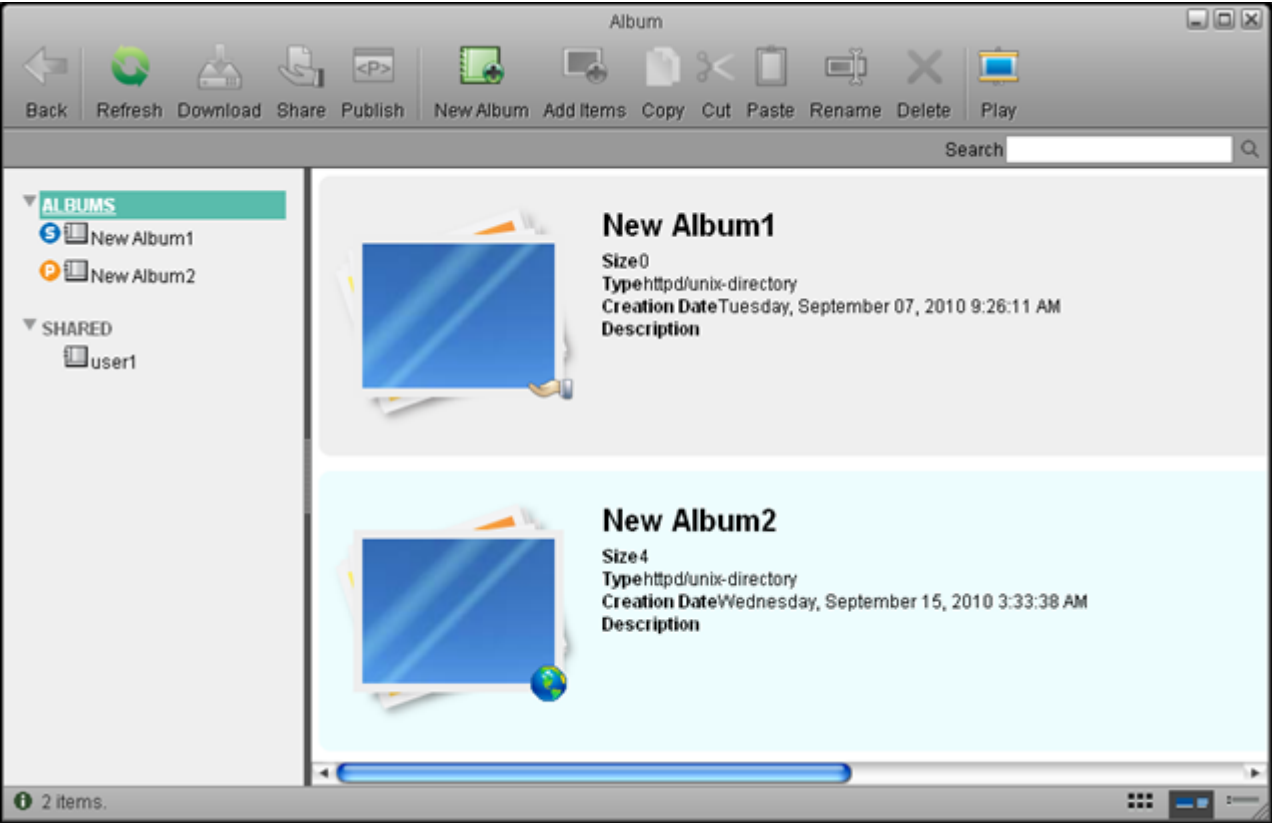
Album

Back Refresh Download Share Publish New Album Add Items Copy Cut Paste Rename Delete Play

Search

ALBUMS
S New Album1
P New Album2

SHARED
user1

New Album1
Size0
Typehttpd/unix-directory
Creation DateTuesday, September 07, 2010 9:26:11 AM
Description

New Album2
Size4
Typehttpd/unix-directory
Creation DateWednesday, September 15, 2010 3:33:38 AM
Description

2 items.